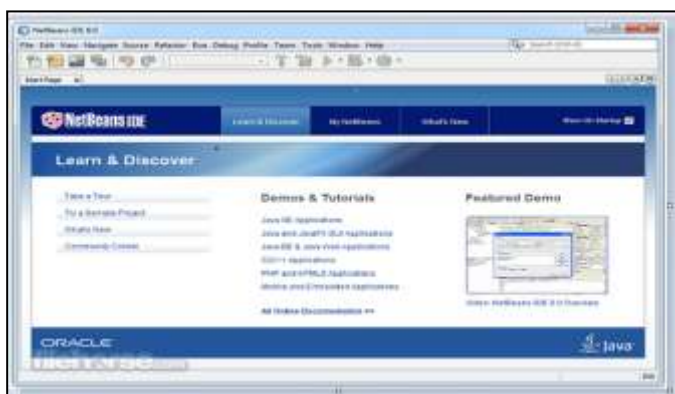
NetBeans IDE 8.0
File Edit View Navigate Source Refactor Run Debug Profile Team Tools Window Help
Start Page

NetBeans IDE
Learn & Discover
My NetBeans
What's New
Show On Startup

Learn & Discover

Take a Tour
Try a Sample Project
What's New
Community Corner

Demos & Tutorials
Java SE Applications
Java and JavaFX GUI Applications
Java EE & Java Web Applications
C/C++ Applications
PHP and HTML5 Applications
Mobile and Embedded Applications

All Online Documentation >>

Featured Demo
Video: NetBeans IDE 8.0 Overview

ORACLE
Java
filehorse.com